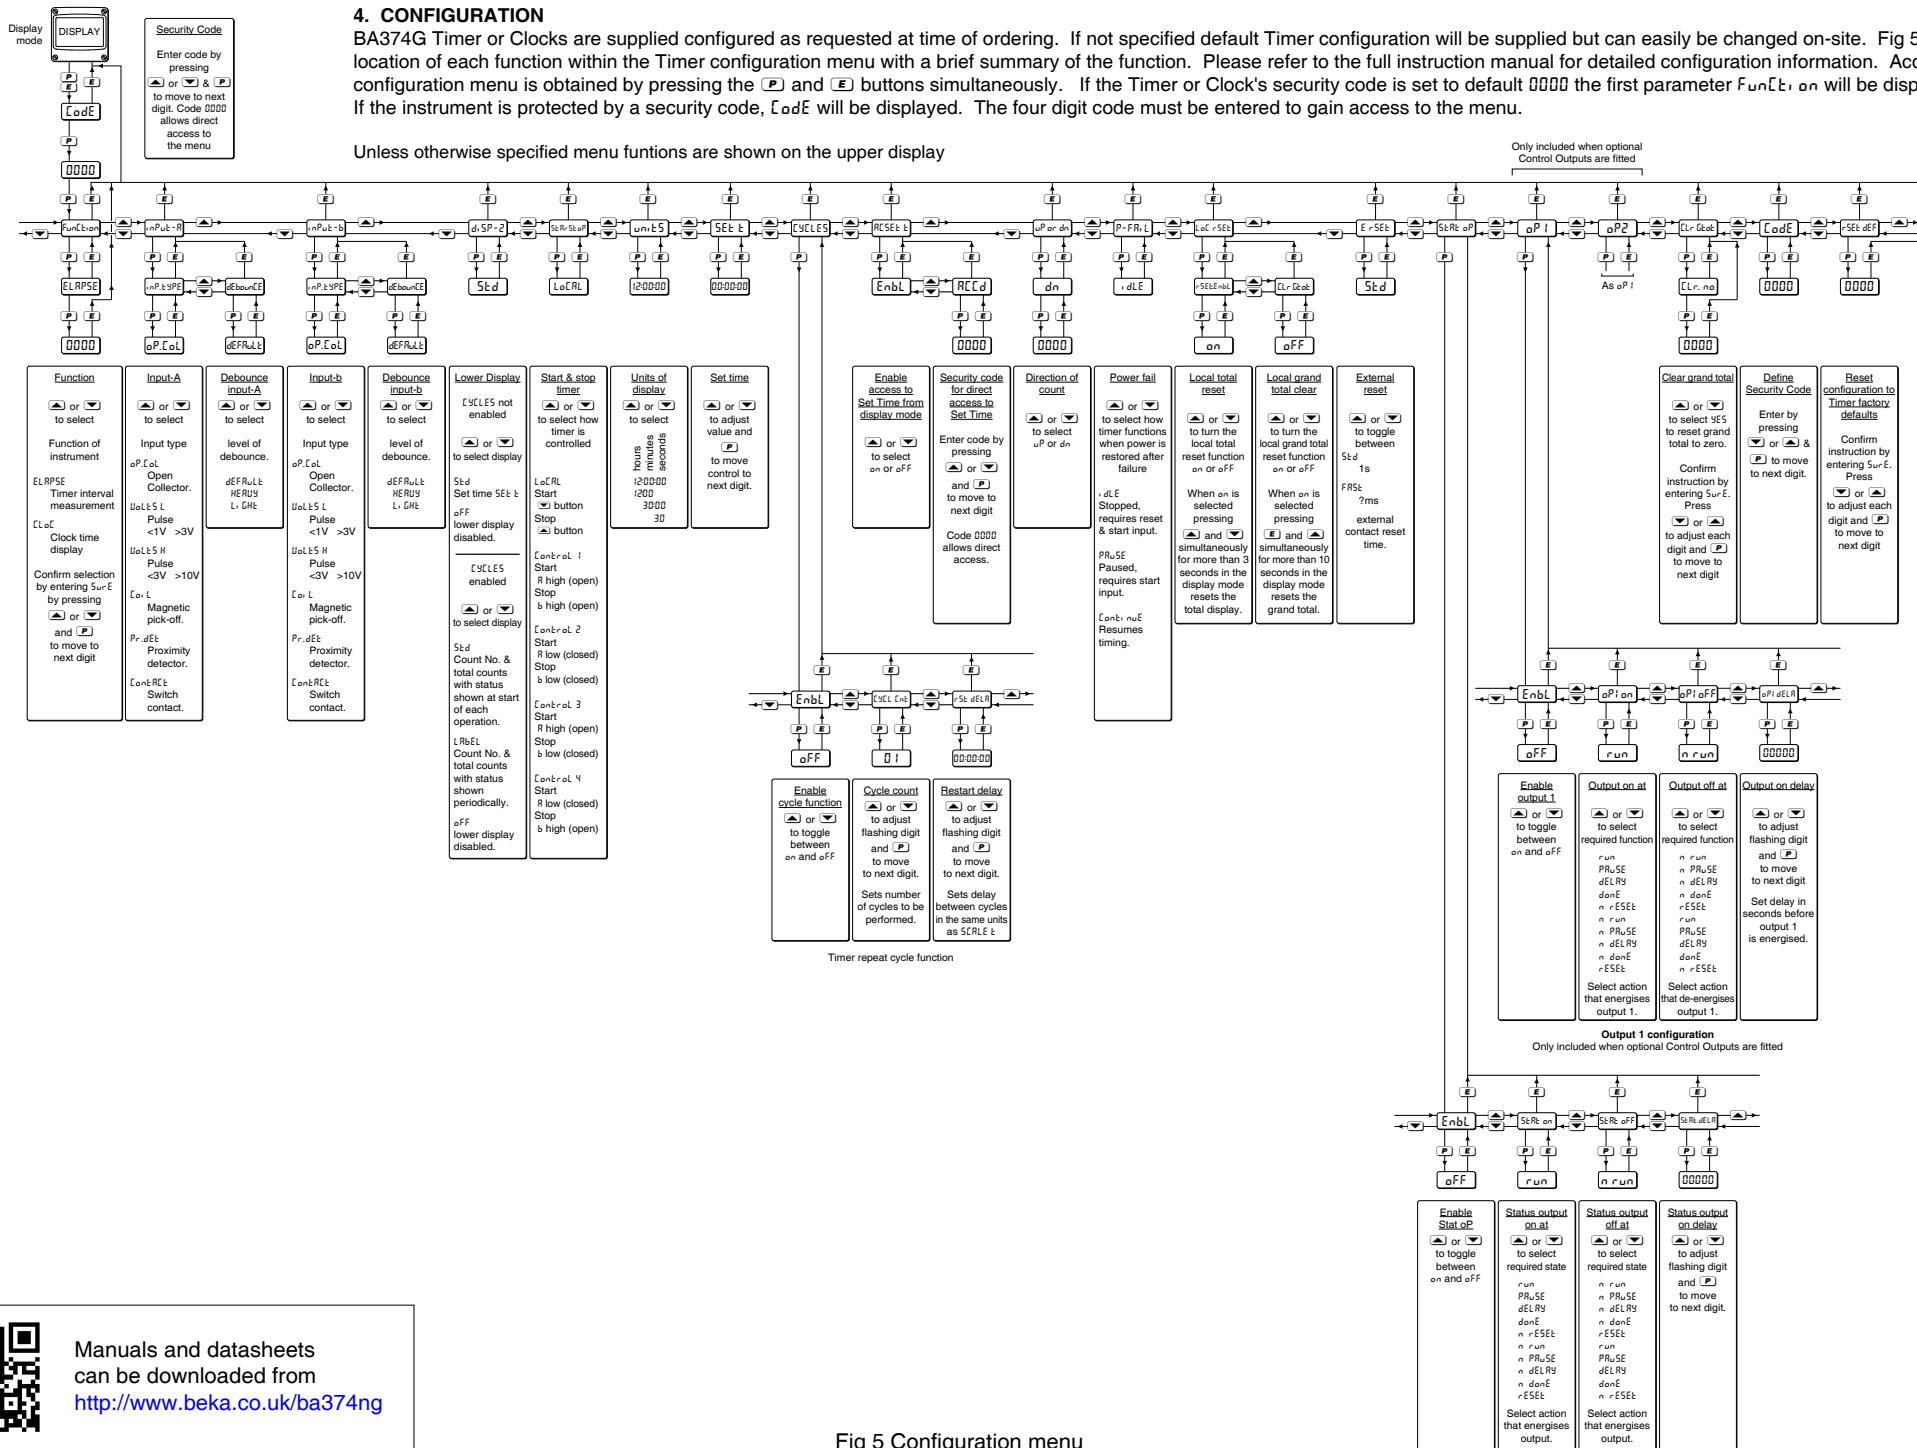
Display mode

DISPLAY

Security Code

Enter code by pressing ▲ or ▼ & P to move to next digit. Code 0000 allows direct access to the menu

CodE

0000

**4. CONFIGURATION**

BA374G Timer or Clocks are supplied configured as requested at time of ordering. If not specified default Timer configuration will be supplied but can easily be changed on-site. Fig 5 location of each function within the Timer configuration menu with a brief summary of the function. Please refer to the full instruction manual for detailed configuration information. Acc configuration menu is obtained by pressing the P and E buttons simultaneously. If the Timer or Clock's security code is set to default 0000 the first parameter FunCti on will be disp If the instrument is protected by a security code, CodE will be displayed. The four digit code must be entered to gain access to the menu.

Unless otherwise specified menu funtions are shown on the upper display

Only included when optional Control Outputs are fitted

FunCtion | inPut-A | inPut-b | diSP-2 | StArStoP | unitS | SEt t | CYCLES | ACSEt t | uP or dn | P-FAiL | LoC rSEt | E rSEt | StAt oP | oP1 | oP2 | CLr Gtot | CodE | rSEt dEF

ELAPSE | inP.tYPE | dEbounCE | inP.tYPE | dEbounCE | Std | LoCAL | 12:00:00 | 00:00:00 | EnbL | ACCd | dn | idLE | rSEtEnbL | CLr Gtot | Std | As oP1 | CLr. no

0000 | oP.CoL | dEFAuLt | oP.CoL | dEFAuLt | 0000 | 0000 | on | oFF | 0000 | 0000 | 0000

Function
▲ or ▼ to select
Function of instrument
ELAPSE Timer interval measurement
CLoC Clock time display
Confirm selection by entering SurE by pressing ▲ or ▼ and P to move to next digit

Input-A
▲ or ▼ to select
Input type
oP.CoL Open Collector.
VoLtS L Pulse <1V >3V
VoLtS H Pulse <3V >10V
CoiL Magnetic pick-off.
Pr.dEt Proximity detector.
ContACt Switch contact.

Debounce input-A
▲ or ▼ to select
level of debounce.
dEFAuLt
HEAVY
LiGHt

Input-b
▲ or ▼ to select
Input type
oP.CoL Open Collector.
VoLtS L Pulse <1V >3V
VoLtS H Pulse <3V >10V
CoiL Magnetic pick-off.
Pr.dEt Proximity detector.
ContACt Switch contact.

Debounce input-b
▲ or ▼ to select
level of debounce.
dEFAuLt
HEAVY
LiGHt

Lower Display
CYCLES not enabled
▲ or ▼ to select display
Std Set time SEt t
oFF lower display disabled.
CYCLES enabled
▲ or ▼ to select display
Std Count No. & total counts with status shown at start of each operation.
LAbEL Count No. & total counts with status shown periodically.
oFF lower display disabled.

Start & stop timer
▲ or ▼ to select how timer is controlled
LoCAL Start ▼ button Stop ▲ button
Control 1 Start A high (open) Stop b high (open)
Control 2 Start A low (closed) Stop b low (closed)
Control 3 Start A high (open) Stop b low (closed)
Control 4 Start A low (closed) Stop b high (open)

Units of display
▲ or ▼ to select
hours minutes seconds
12:00:00
1200
30:00
30

Set time
▲ or ▼ to adjust value and P to move control to next digit.

Enable access to Set Time from display mode
▲ or ▼ to select on or oFF

Security code for direct access to Set Time
Enter code by pressing ▲ or ▼ and P to move to next digit
Code 0000 allows direct access.

Direction of count
▲ or ▼ to select uP or dn

Power fail
▲ or ▼ to select how timer functions when power is restored after failure
idLE Stopped, requires reset & start input.
PAuSE Paused, requires start input.
ContinuE Resumes timing.

Local total reset
▲ or ▼ to turn the local total reset function on or oFF
When on is selected pressing ▲ and ▼ simultaneously for more than 3 seconds in the display mode resets the total display.

Local grand total clear
▲ or ▼ to turn the local grand total reset function on or oFF
When on is selected pressing E and ▲ simultaneously for more than 10 seconds in the display mode resets the grand total.

External reset
▲ or ▼ to toggle between
Std 1s
FASt ?ms
external contact reset time.

Clear grand total
▲ or ▼ to select YES to reset grand total to zero.
Confirm instruction by entering SurE. Press ▼ or ▲ to adjust each digit and P to move to next digit

Define Security Code
Enter by pressing ▼ or ▲ & P to move to next digit.

Reset configuration to Timer factory defaults
Confirm instruction by entering SurE. Press ▼ or ▲ to adjust each digit and P to move to next digit

EnbL | CYCL Cnt | rSt dELA
oFF | 01 | 00:00:00

Enable cycle function
▲ or ▼ to toggle between on and oFF

Cycle count
▲ or ▼ to adjust flashing digit and P to move to next digit.
Sets number of cycles to be performed.

Restart delay
▲ or ▼ to adjust flashing digit and P to move to next digit.
Sets delay between cycles in the same units as SCALE t

Timer repeat cycle function

EnbL | oP1 on | oP1 oFF | oP1 dELA
oFF | run | n run | 00000

Enable output 1
▲ or ▼ to toggle between on and oFF

Output on at
▲ or ▼ to select required function
run
PAuSE
dELAY
donE
n rESEt
n run
n PAuSE
n dELAY
n donE
rESEt
Select action that energises output 1.

Output off at
▲ or ▼ to select required function
n run
n PAuSE
n dELAY
n donE
rESEt
run
PAuSE
dELAY
donE
n rESEt
Select action that de-energises output 1.

Output on delay
▲ or ▼ to adjust flashing digit and P to move to next digit
Set delay in seconds before output 1 is energised.

**Output 1 configuration**
Only included when optional Control Outputs are fitted

EnbL | StAt on | StAt oFF | StAt dELA
oFF | run | n run | 00000

Enable Stat oP
▲ or ▼ to toggle between on and oFF

Status output on at
▲ or ▼ to select required state
run
PAuSE
dELAY
donE
n rESEt
n run
n PAuSE
n dELAY
n donE
rESEt
Select action that energises output.

Status output off at
▲ or ▼ to select required state
n run
n PAuSE
n dELAY
n donE
rESEt
run
PAuSE
dELAY
donE
n rESEt
Select action that energises output.

Status output on delay
▲ or ▼ to adjust flashing digit and P to move to next digit.

Manuals and datasheets can be downloaded from http://www.beka.co.uk/ba374ng

Fig 5 Configuration menu